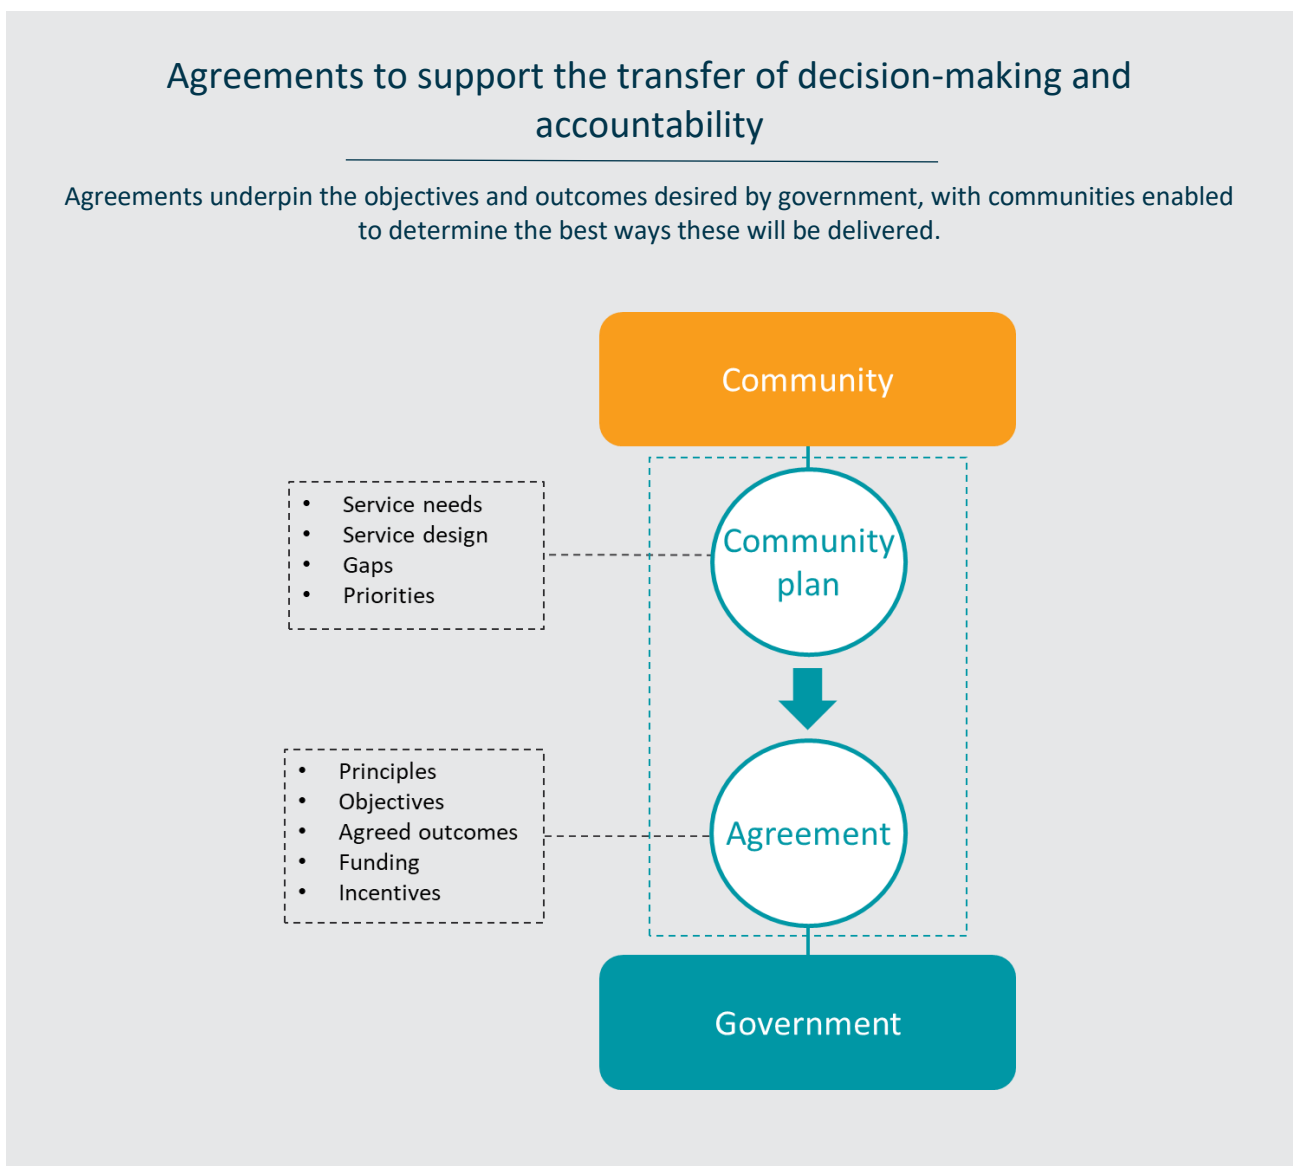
Agreements to support the transfer of decision-making and accountability

Agreements underpin the objectives and outcomes desired by government, with communities enabled to determine the best ways these will be delivered.

Community

- Service needs
- Service design
- Gaps
- Priorities

Community plan

- Principles
- Objectives
- Agreed outcomes
- Funding
- Incentives

Agreement

Government